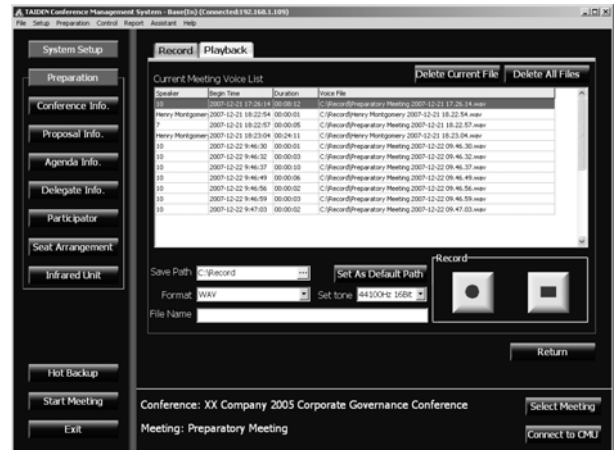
TAIDEN Conference Management System - Base(In) (Connected:192.168.1.109)

File Setup Preparation Control Report Assistant Help

System Setup

Preparation

Conference Info.

Proposal Info.

Agenda Info.

Delegate Info.

Participator

Seat Arrangement

Infrared Unit

Record Playback

Current Meeting Voice List

Delete Current File

Delete All Files

| Speaker | Begin Time | Duration | Voice File |
|---|---|---|---|
| 10 | 2007-12-21 17:26:14 | 00:08:12 | C:\Record\Preparatory Meeting 2007-12-21 17.26.14.wav |
| Henry Montgomery | 2007-12-21 18:22:54 | 00:00:01 | C:\Record\Henry Montgomery 2007-12-21 18.22.54.wav |
| ? | 2007-12-21 18:22:57 | 00:00:05 | C:\Record\Preparatory Meeting 2007-12-21 18.22.57.wav |
| Henry Montgomery | 2007-12-21 18:23:04 | 00:24:11 | C:\Record\Henry Montgomery 2007-12-21 18.23.04.wav |
| 10 | 2007-12-22 9:46:30 | 00:00:01 | C:\Record\Preparatory Meeting 2007-12-22 09.46.30.wav |
| 10 | 2007-12-22 9:46:32 | 00:00:03 | C:\Record\Preparatory Meeting 2007-12-22 09.46.32.wav |
| 10 | 2007-12-22 9:46:37 | 00:00:10 | C:\Record\Preparatory Meeting 2007-12-22 09.46.37.wav |
| 10 | 2007-12-22 9:46:49 | 00:00:06 | C:\Record\Preparatory Meeting 2007-12-22 09.46.49.wav |
| 10 | 2007-12-22 9:46:56 | 00:00:02 | C:\Record\Preparatory Meeting 2007-12-22 09.46.56.wav |
| 10 | 2007-12-22 9:46:59 | 00:00:03 | C:\Record\Preparatory Meeting 2007-12-22 09.46.59.wav |
| 10 | 2007-12-22 9:47:03 | 00:00:02 | C:\Record\Preparatory Meeting 2007-12-22 09.47.03.wav |

Save Path C:\Record ...

Set As Default Path

Record

Format WAV

Set tone 44100Hz 16Bit

File Name

Return

Hot Backup

Start Meeting

Exit

Conference: XX Company 2005 Corporate Governance Conference

Meeting: Preparatory Meeting

Select Meeting

Connect to CMU